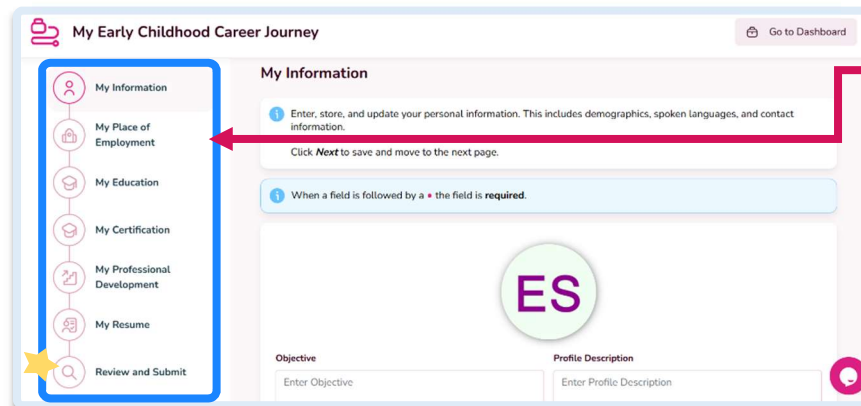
My Early Childhood Career Journey

Go to Dashboard

My Information

My Place of Employment

My Education

My Certification

My Professional Development

My Resume

Review and Submit

My Information

Enter, store, and update your personal information. This includes demographics, spoken languages, and contact information.

Click *Next* to save and move to the next page.

When a field is followed by a • the field is **required**.

ES

Objective

Enter Objective

Profile Description

Enter Profile Description